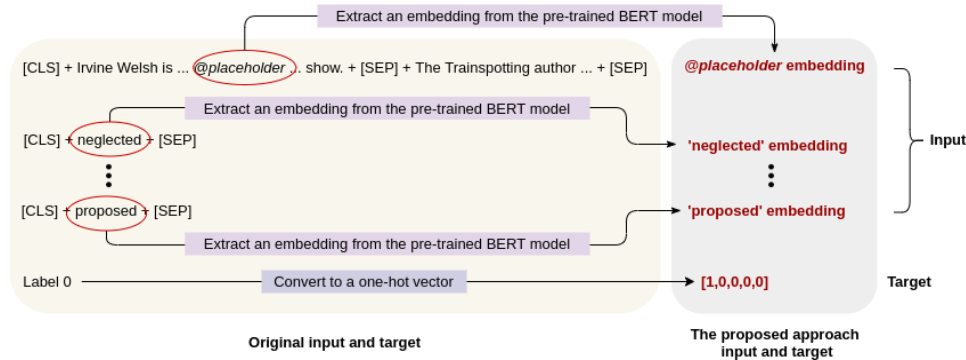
Extract an embedding from the pre-trained BERT model

[CLS] + Irvine Welsh is ... @placeholder ... show. + [SEP] + The Trainspotting author ... + [SEP]

@placeholder embedding

Extract an embedding from the pre-trained BERT model

[CLS] + neglected + [SEP]

'neglected' embedding

Input

[CLS] + proposed + [SEP]

'proposed' embedding

Extract an embedding from the pre-trained BERT model

Label 0

Convert to a one-hot vector

[1,0,0,0,0]

Target

Original input and target

The proposed approach input and target